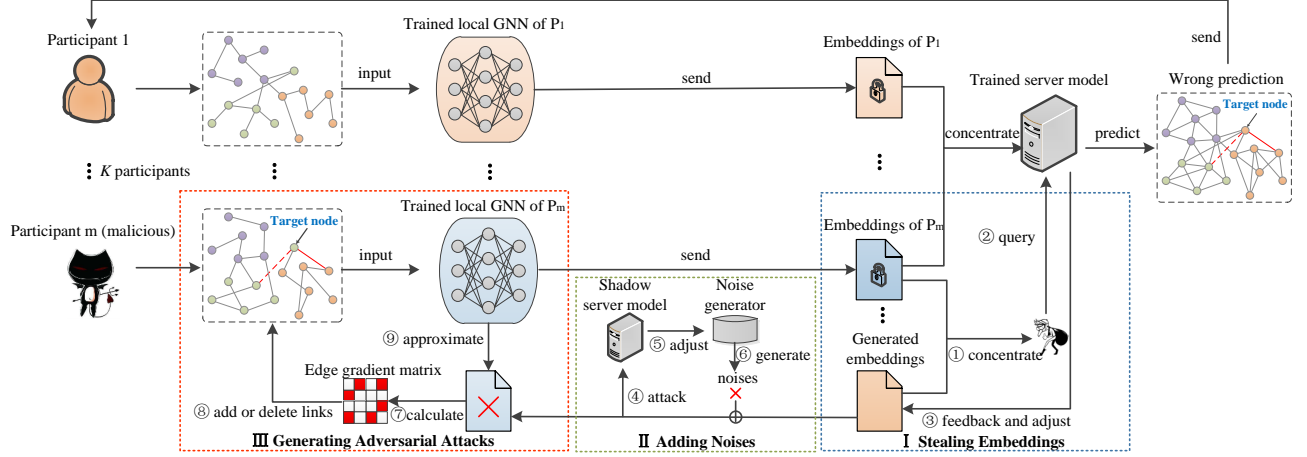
Participant 1

Trained local GNN of P1

input

send

Embeddings of P1

send

Trained server model

Wrong prediction

Target node

concentrate

predict

⋮ K participants

⋮

⋮

⋮

Participant m (malicious)

Target node

Trained local GNN of Pm

input

send

Embeddings of Pm

② query

Shadow server model

Noise generator

⋮

⑤ adjust

⑥ generate

Generated embeddings

① concentrate

⑨ approximate

Edge gradient matrix

noises

⑧ add or delete links

⑦calculate

④ attack

③ feedback and adjust

Ⅲ Generating Adversarial Attacks

Ⅱ Adding Noises

Ⅰ Stealing Embeddings